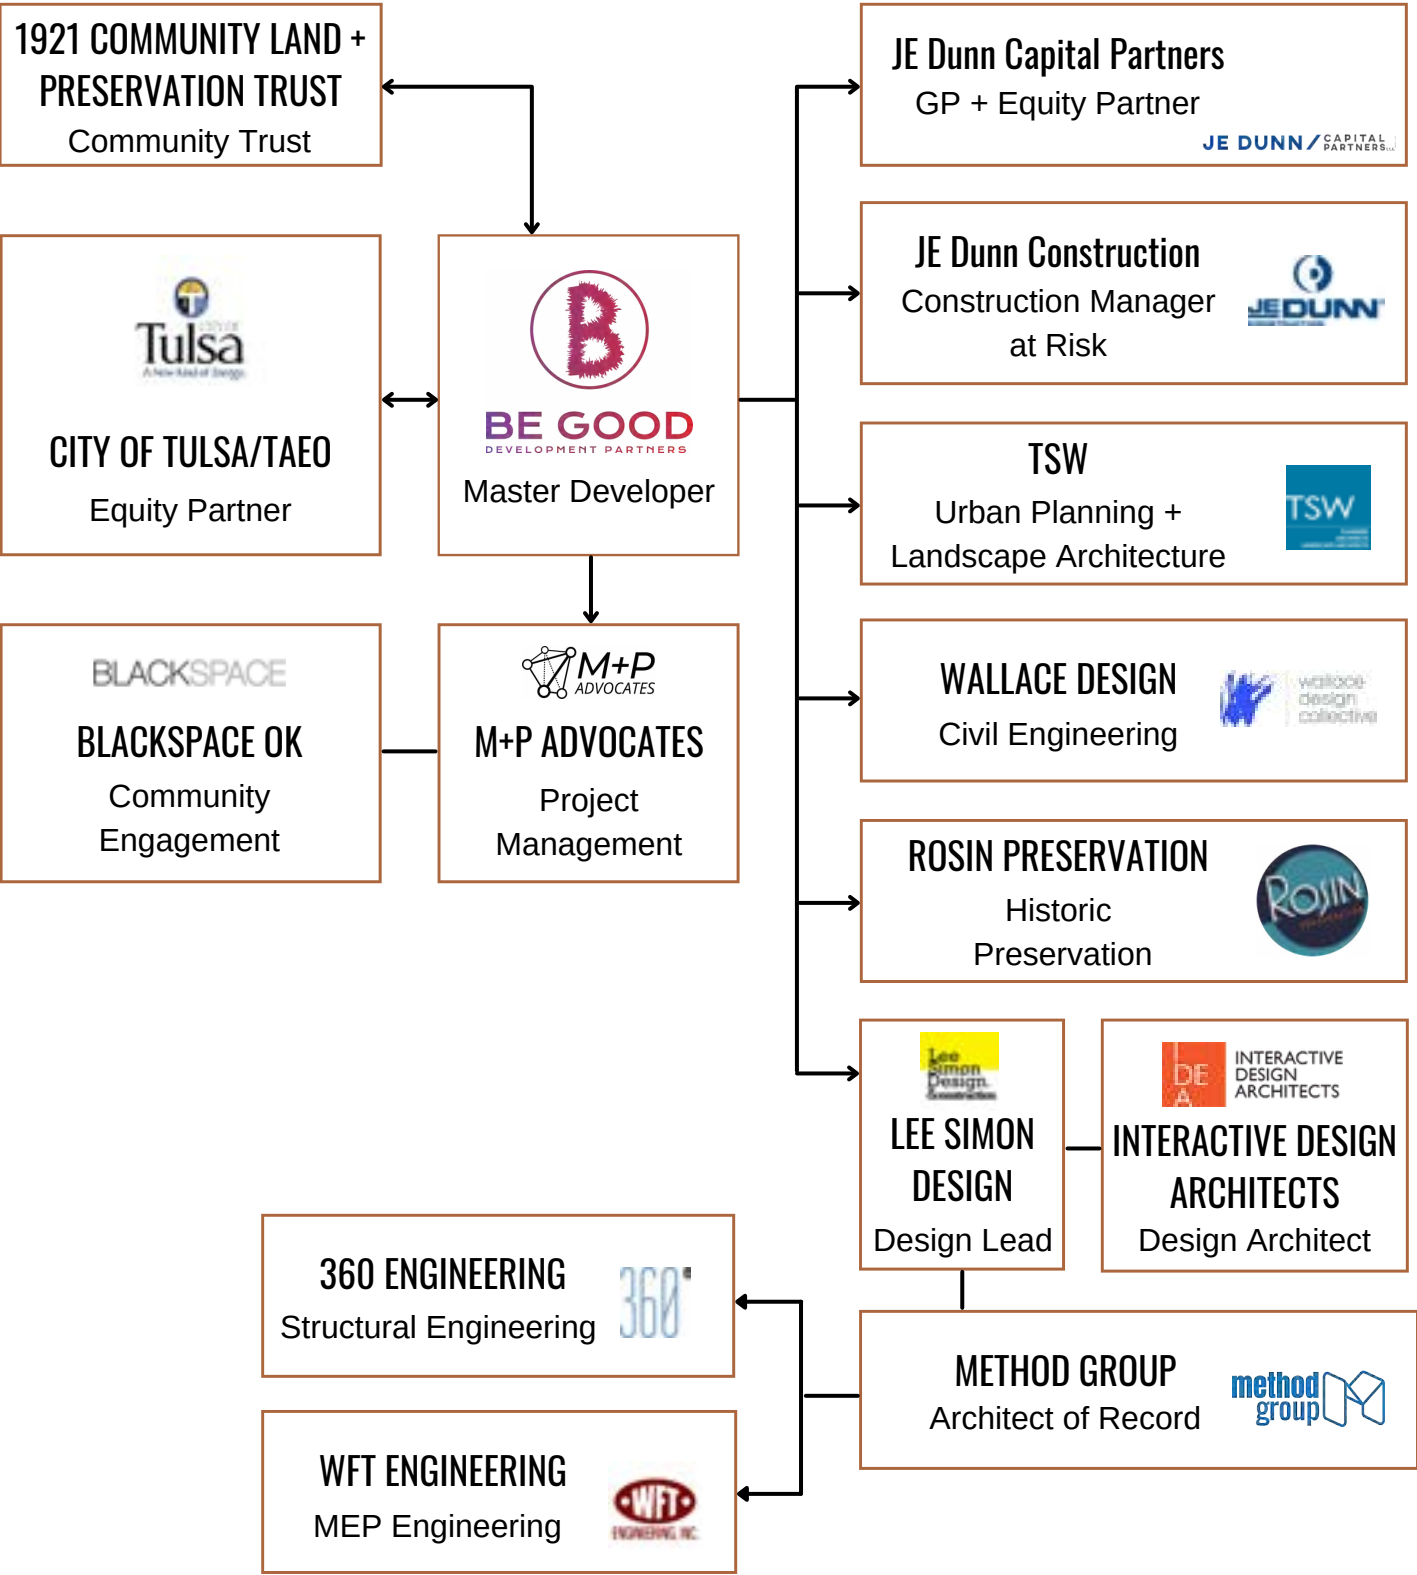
1921 COMMUNITY LAND + PRESERVATION TRUST
Community Trust

Tulsa
A New Kind of Energy

CITY OF TULSA/TAEO
Equity Partner

BE GOOD
DEVELOPMENT PARTNERS
Master Developer

BLACKSPACE

BLACKSPACE OK
Community Engagement

M+P ADVOCATES

M+P ADVOCATES
Project Management

JE Dunn Capital Partners
GP + Equity Partner
JE DUNN CAPITAL PARTNERS

JE Dunn Construction
Construction Manager at Risk
JE DUNN

TSW
Urban Planning + Landscape Architecture
TSW

WALLACE DESIGN
Civil Engineering
wallace design collective

ROSIN PRESERVATION
Historic Preservation
ROSIN

Lee Simon Design

LEE SIMON DESIGN
Design Lead

IDEA INTERACTIVE DESIGN ARCHITECTS

INTERACTIVE DESIGN ARCHITECTS
Design Architect

360 ENGINEERING
Structural Engineering
360

METHOD GROUP
Architect of Record
method group

WFT ENGINEERING
MEP Engineering
WFT ENGINEERING INC